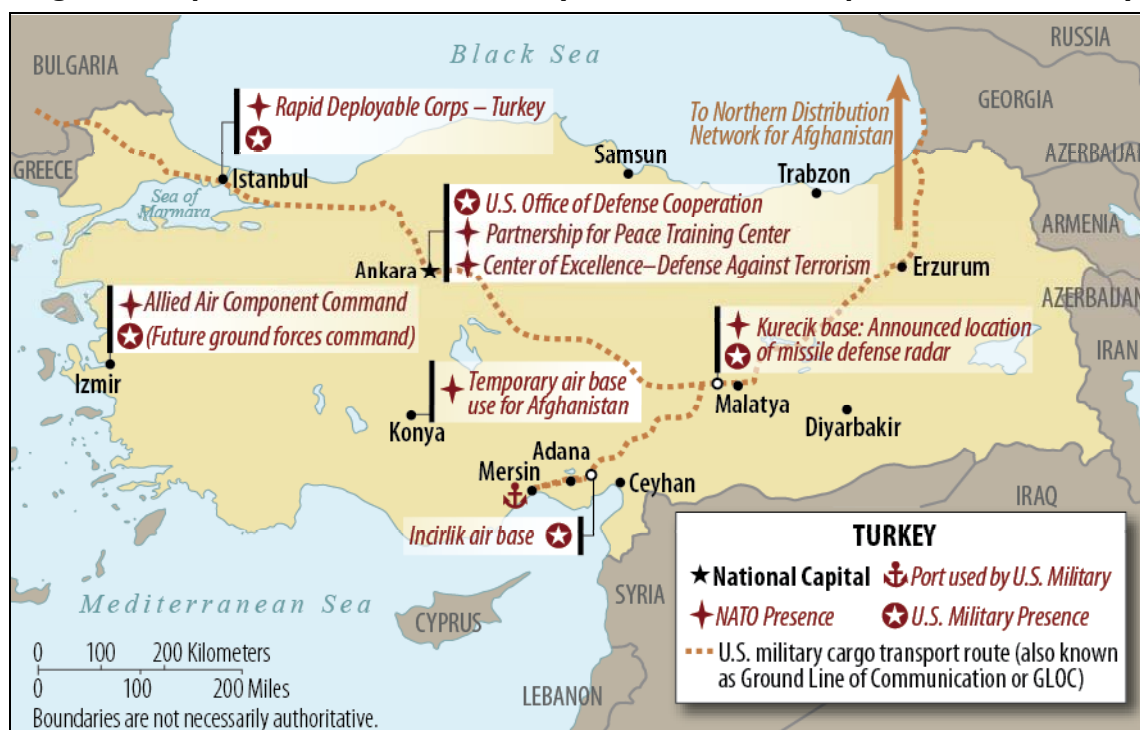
Black Sea

RUSSIA

BULGARIA

GEORGIA

Rapid Deployable Corps – Turkey

To Northern Distribution Network for Afghanistan

GREECE

Samsun

AZERBAIJAN

Istanbul

Trabzon

Sea of Marmara

U.S. Office of Defense Cooperation

Partnership for Peace Training Center

ARMENIA

Ankara

Center of Excellence–Defense Against Terrorism

Erzurum

Allied Air Component Command

(Future ground forces command)

AZERBAIJAN

Kurecik base: Announced location of missile defense radar

IRAN

Izmir

Temporary air base use for Afghanistan

Malatya

Konya

Diyarbakir

Adana

Mersin

Ceyhan

IRAQ

Incirlik air base

TURKEY

★ National Capital

Port used by U.S. Military

SYRIA

NATO Presence

U.S. Military Presence

Mediterranean Sea

U.S. military cargo transport route (also known as Ground Line of Communication or GLOC)

CYPRUS

0 100 200 Kilometers

0 100 200 Miles

LEBANON

Boundaries are not necessarily authoritative.